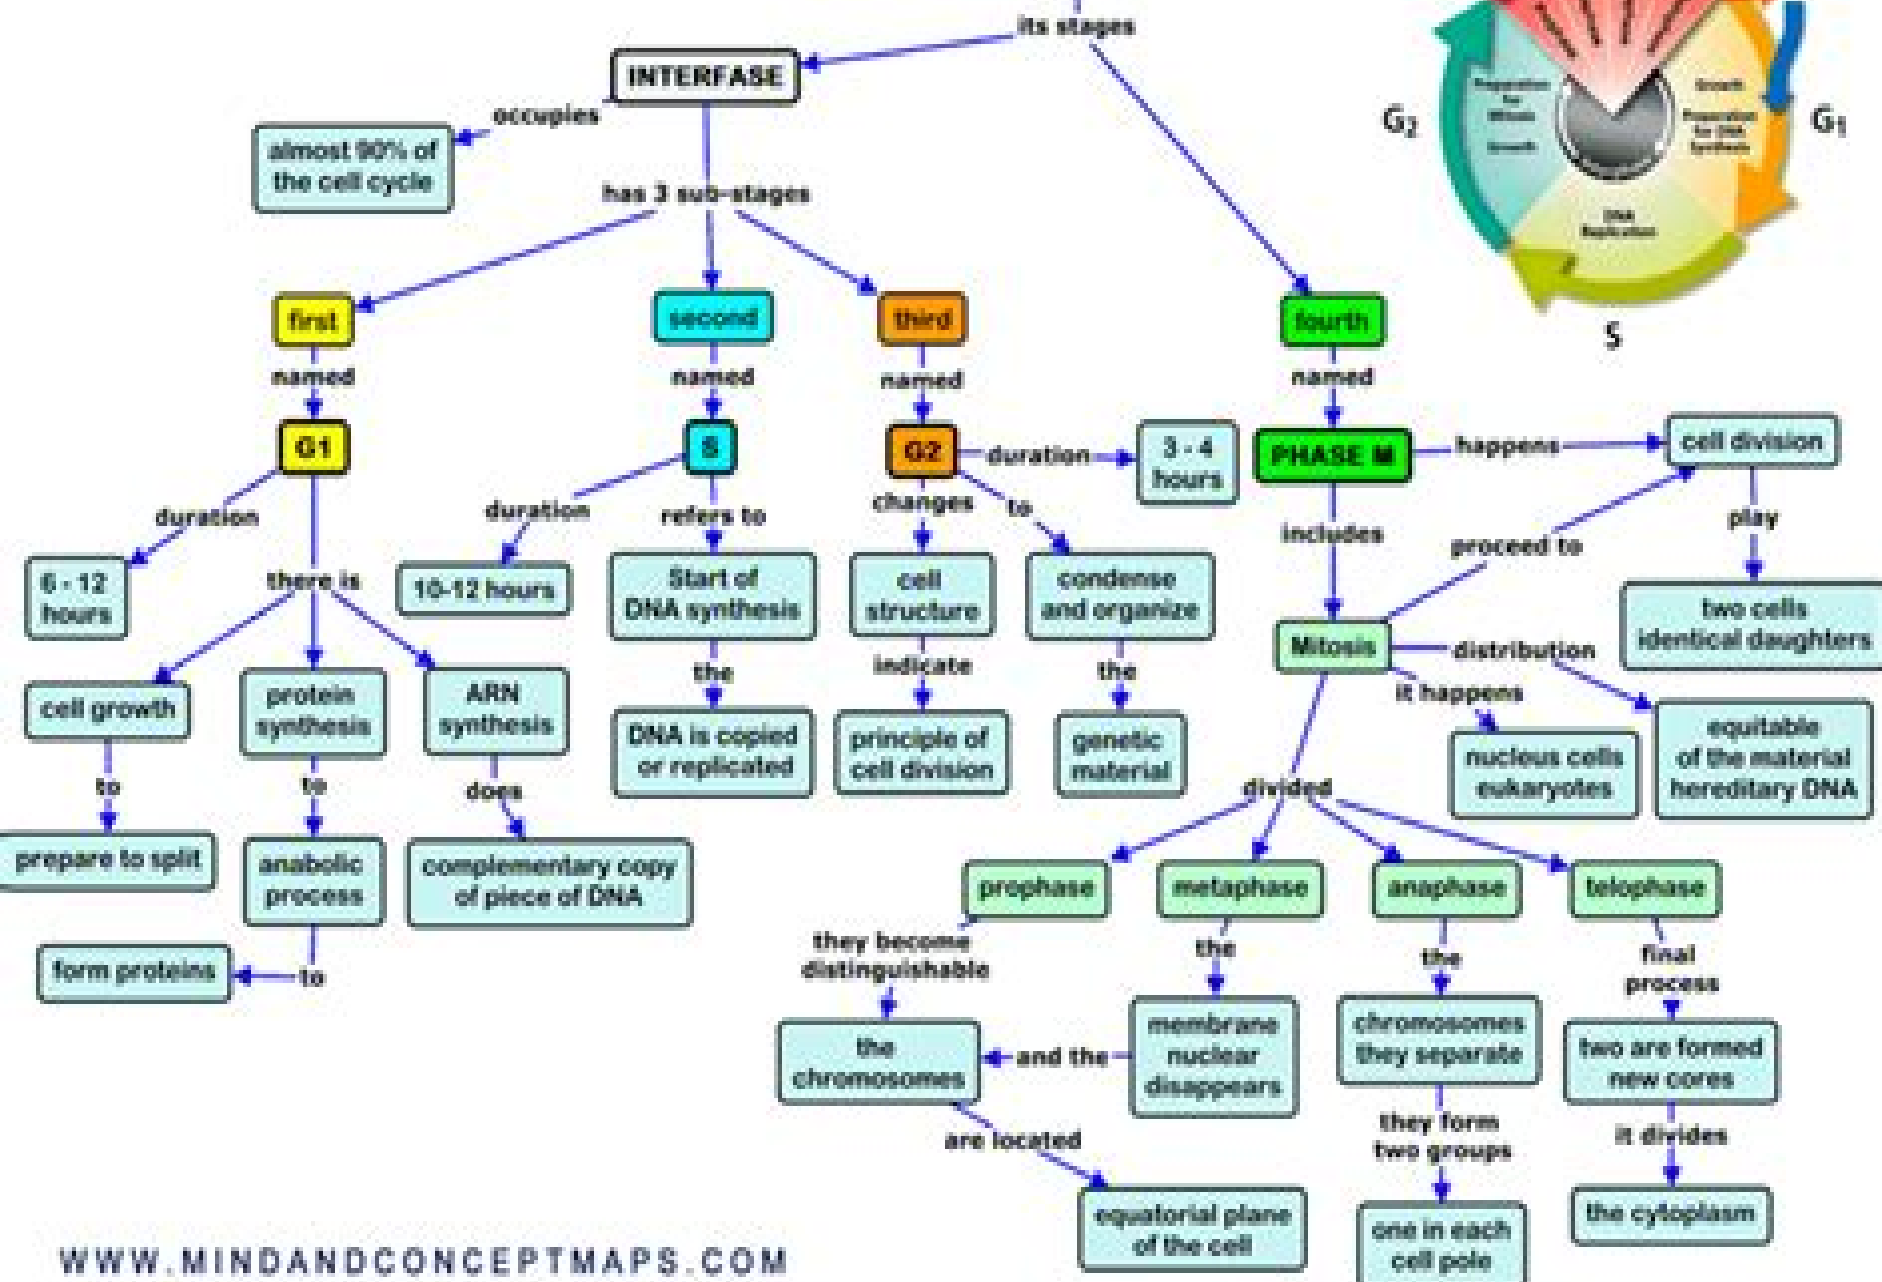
its stages

INTERFASE

occupies

almost 90% of the cell cycle

has 3 sub-stages

first

named

G1

duration

6 - 12 hours

there is

cell growth

to

prepare to split

protein synthesis

to

anabolic process

to

form proteins

ARN synthesis

does

complementary copy of piece of DNA

second

named

S

duration

10-12 hours

refers to

Start of DNA synthesis

the

DNA is copied or replicated

third

named

G2

duration

3 - 4 hours

changes

cell structure

indicate

principle of cell division

to

condense and organize

the

genetic material

fourth

named

PHASE M

happens

cell division

play

two cells identical daughters

includes

proceed to

Mitosis

distribution

equitable of the material hereditary DNA

it happens

nucleus cells eukaryotes

divided

prophase

they become distinguishable

the chromosomes

are located

equatorial plane of the cell

metaphase

the

membrane nuclear disappears

and the

anaphase

the

chromosomes they separate

they form two groups

one in each cell pole

telophase

final process

two are formed new cores

it divides

the cytoplasm

$G_2$

$G_1$

S

Growth

Preparation for DNA Synthesis

DNA Replication

Preparation for Mitosis

Growth

WWW.MINDANDCONCEPTMAPS.COM